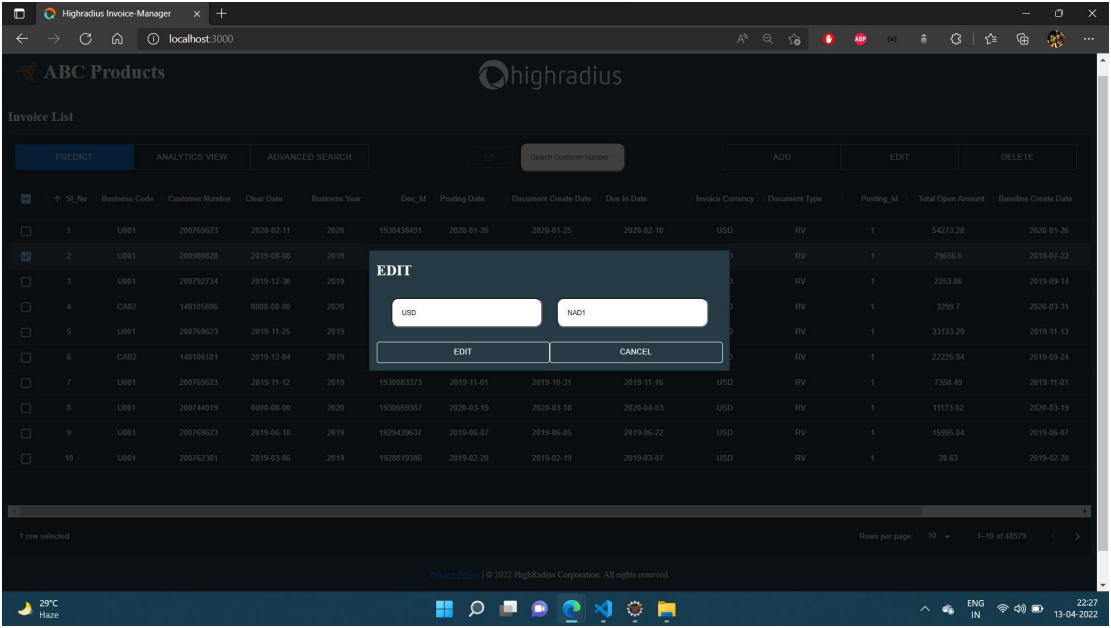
Highradius Invoice-Manager

localhost:3000

ABC Products

highradius

Invoice List

PREDICT ANALYTICS VIEW ADVANCED SEARCH

Search Customer Number

ADD EDIT DELETE

| | Sl_No | Business Code | Customer Number | Clear Date | Business Year | Doc_Id | Posting Date | Document Create Date | Due In Date | Invoice Currency | Document Type | Posting_Id | Total Open Amount | Baseline Create Date |
|---|---|---|---|---|---|---|---|---|---|---|---|---|---|---|
| | 1 | U001 | 200769623 | 2020-02-11 | 2020 | 1930438491 | 2020-01-26 | 2020-01-25 | 2020-02-10 | USD | RV | 1 | 54273.28 | 2020-01-26 |
| | 2 | U001 | 200980828 | 2019-08-08 | 2019 | | | | | | RV | 1 | 79656.6 | 2019-07-22 |
| | 3 | U001 | 200792734 | 2019-12-30 | 2019 | | | | | | RV | 1 | 2253.86 | 2019-09-14 |
| | 4 | CA02 | 140105686 | 0000-00-00 | 2020 | | | | | | RV | 1 | 3299.7 | 2020-03-31 |
| | 5 | U001 | 200769623 | 2019-11-25 | 2019 | | | | | | RV | 1 | 33133.29 | 2019-11-13 |
| | 6 | CA02 | 140106181 | 2019-12-04 | 2019 | | | | | | RV | 1 | 22225.84 | 2019-09-24 |
| | 7 | U001 | 200769623 | 2019-11-12 | 2019 | 1930083373 | 2019-11-01 | 2019-10-31 | 2019-11-16 | USD | RV | 1 | 7358.49 | 2019-11-01 |
| | 8 | U001 | 200744019 | 0000-00-00 | 2020 | 1930659387 | 2020-03-19 | 2020-03-18 | 2020-04-03 | USD | RV | 1 | 11173.02 | 2020-03-19 |
| | 9 | U001 | 200769623 | 2019-06-18 | 2019 | 1929439637 | 2019-06-07 | 2019-06-05 | 2019-06-22 | USD | RV | 1 | 15995.04 | 2019-06-07 |
| | 10 | U001 | 200762301 | 2019-03-06 | 2019 | 1928819386 | 2019-02-20 | 2019-02-19 | 2019-03-07 | USD | RV | 1 | 28.63 | 2019-02-20 |

EDIT

USD NAD1

EDIT CANCEL

1 row selected

Rows per page: 10 1–10 of 48579

Privacy Policy | © 2022 HighRadius Corporation. All rights reserved.

29°C
Haze

ENG
IN

22:27
13-04-2022